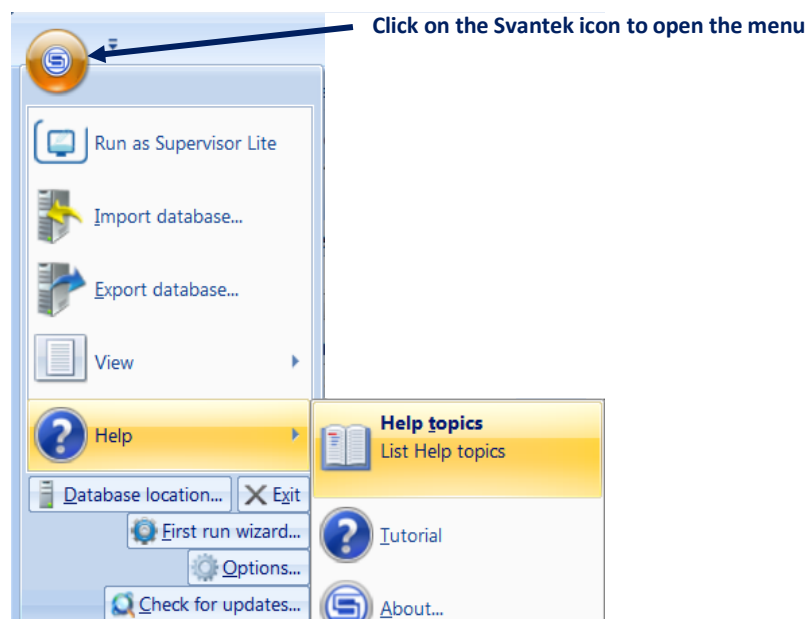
Click on the Svantek icon to open the menu

Run as Supervisor Lite

Import database...

Export database...

View

Help

Help topics
List Help topics

Tutorial

About...

Database location...

Exit

First run wizard...

Options...

Check for updates...